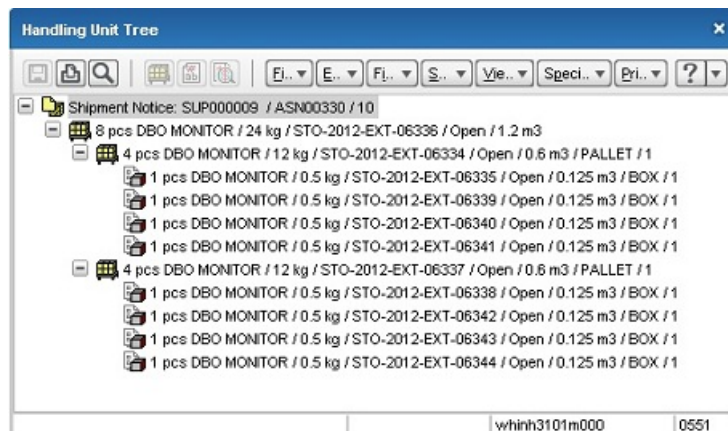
Handling Unit Tree

×

Fi.. ▾ E.. ▾ Fi.. ▾ S.. ▾ Vie.. ▾ Speci.. ▾ Pri.. ▾ ? ▾

Shipment Notice: SUP000009 / ASN00330 / 10

8 pcs DBO MONITOR / 24 kg / STO-2012-EXT-06336 / Open / 1.2 m3

4 pcs DBO MONITOR / 12 kg / STO-2012-EXT-06334 / Open / 0.6 m3 / PALLET / 1

1 pcs DBO MONITOR / 0.5 kg / STO-2012-EXT-06335 / Open / 0.125 m3 / BOX / 1

1 pcs DBO MONITOR / 0.5 kg / STO-2012-EXT-06339 / Open / 0.125 m3 / BOX / 1

1 pcs DBO MONITOR / 0.5 kg / STO-2012-EXT-06340 / Open / 0.125 m3 / BOX / 1

1 pcs DBO MONITOR / 0.5 kg / STO-2012-EXT-06341 / Open / 0.125 m3 / BOX / 1

4 pcs DBO MONITOR / 12 kg / STO-2012-EXT-06337 / Open / 0.6 m3 / PALLET / 1

1 pcs DBO MONITOR / 0.5 kg / STO-2012-EXT-06338 / Open / 0.125 m3 / BOX / 1

1 pcs DBO MONITOR / 0.5 kg / STO-2012-EXT-06342 / Open / 0.125 m3 / BOX / 1

1 pcs DBO MONITOR / 0.5 kg / STO-2012-EXT-06343 / Open / 0.125 m3 / BOX / 1

1 pcs DBO MONITOR / 0.5 kg / STO-2012-EXT-06344 / Open / 0.125 m3 / BOX / 1

whinh3101m000 0551